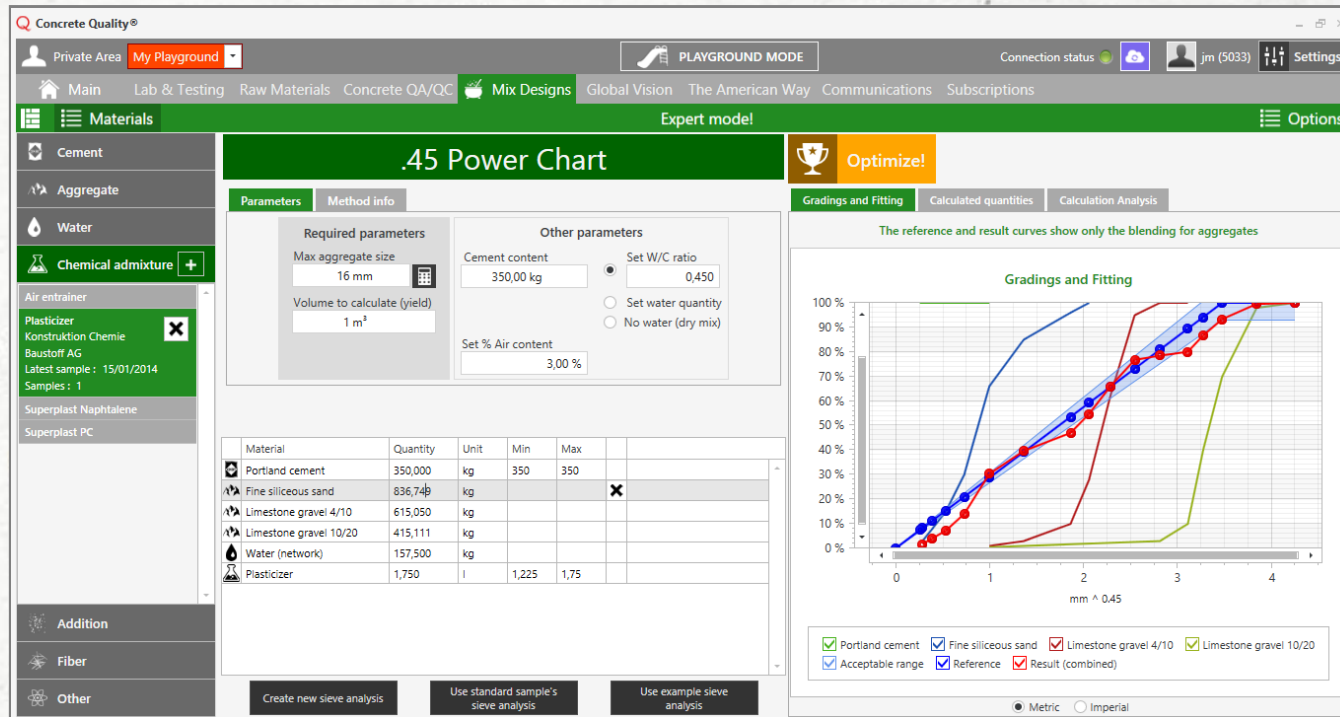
Concrete Quality®

Private Area My Playground

PLAYGROUND MODE

Connection status

jm (5033)

Settings

Main Lab & Testing Raw Materials Concrete QA/QC Mix Designs Global Vision The American Way Communications Subscriptions

Materials

Expert mode!

Options

Cement

Aggregate

Water

Chemical admixture

Air entrainer

Plasticizer
Konstruktion Chemie
Baustoff AG
Latest sample : 15/01/2014
Samples : 1

Superplast Naphtalene

Superplast PC

Addition

Fiber

Other

.45 Power Chart

Optimize!

Parameters Method info

Required parameters

Max aggregate size
16 mm

Volume to calculate (yield)
1 m³

Other parameters

Cement content
350,00 kg

Set W/C ratio
0,450

Set water quantity

No water (dry mix)

Set % Air content
3,00 %

| Material | Quantity | Unit | Min | Max |
|---|---|---|---|---|
| Portland cement | 350,000 | kg | 350 | 350 |
| Fine siliceous sand | 836,749 | kg | | |
| Limestone gravel 4/10 | 615,050 | kg | | |
| Limestone gravel 10/20 | 415,111 | kg | | |
| Water (network) | 157,500 | kg | | |
| Plasticizer | 1,750 | l | 1,225 | 1,75 |

Create new sieve analysis

Use standard sample's sieve analysis

Use example sieve analysis

Gradings and Fitting Calculated quantities Calculation Analysis

The reference and result curves show only the blending for aggregates

Gradings and Fitting

100 % 90 % 80 % 70 % 60 % 50 % 40 % 30 % 20 % 10 % 0 %

0 1 2 3 4

mm ^ 0.45

Portland cement Fine siliceous sand Limestone gravel 4/10 Limestone gravel 10/20
Acceptable range Reference Result (combined)

Metric Imperial